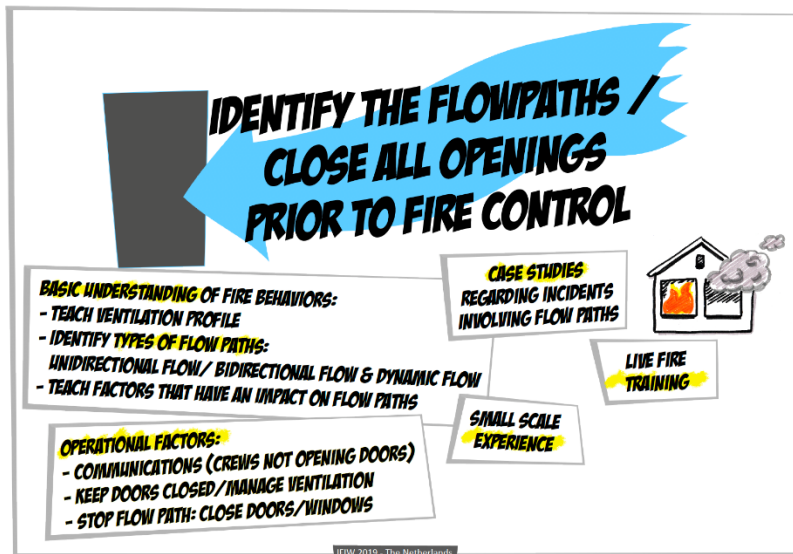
IDENTIFY THE FLOWPATHS / CLOSE ALL OPENINGS PRIOR TO FIRE CONTROL

BASIC UNDERSTANDING OF FIRE BEHAVIORS:
- TEACH VENTILATION PROFILE
- IDENTIFY TYPES OF FLOW PATHS:
UNIDIRECTIONAL FLOW/ BIDIRECTIONAL FLOW & DYNAMIC FLOW
- TEACH FACTORS THAT HAVE AN IMPACT ON FLOW PATHS

CASE STUDIES
REGARDING INCIDENTS INVOLVING FLOW PATHS

LIVE FIRE TRAINING

SMALL SCALE EXPERIENCE

OPERATIONAL FACTORS:
- COMMUNICATIONS (CREWS NOT OPENING DOORS)
- KEEP DOORS CLOSED/MANAGE VENTILATION
- STOP FLOW PATH: CLOSE DOORS/WINDOWS

IFIW 2019 - The Netherlands